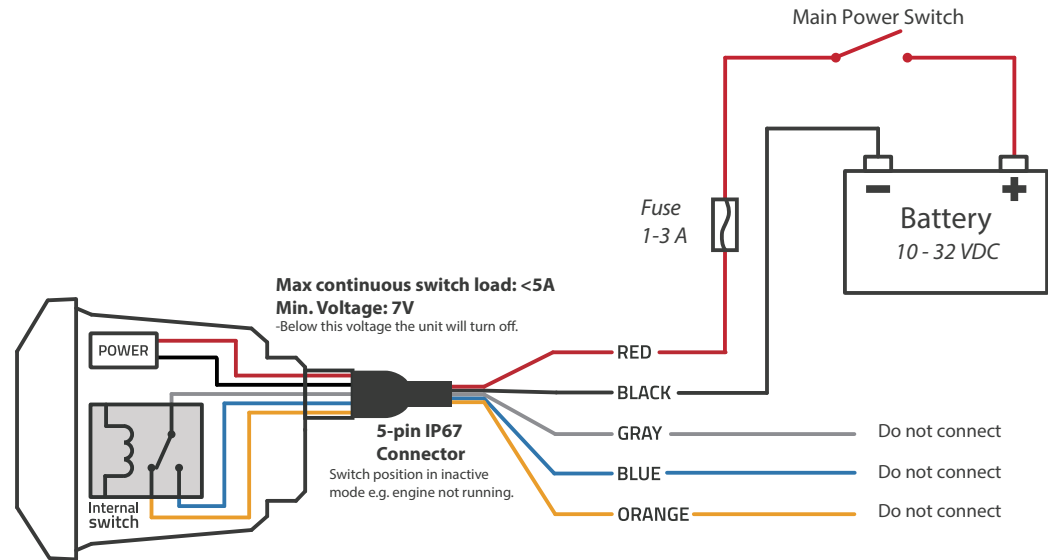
Main Power Switch

Fuse
1-3 A

−
+
Battery
10 - 32 VDC

Max continuous switch load: <5A
Min. Voltage: 7V
-Below this voltage the unit will turn off.

POWER

Internal
switch

5-pin IP67
Connector
Switch position in inactive mode e.g. engine not running.

RED
BLACK
GRAY
BLUE
ORANGE

Do not connect
Do not connect
Do not connect